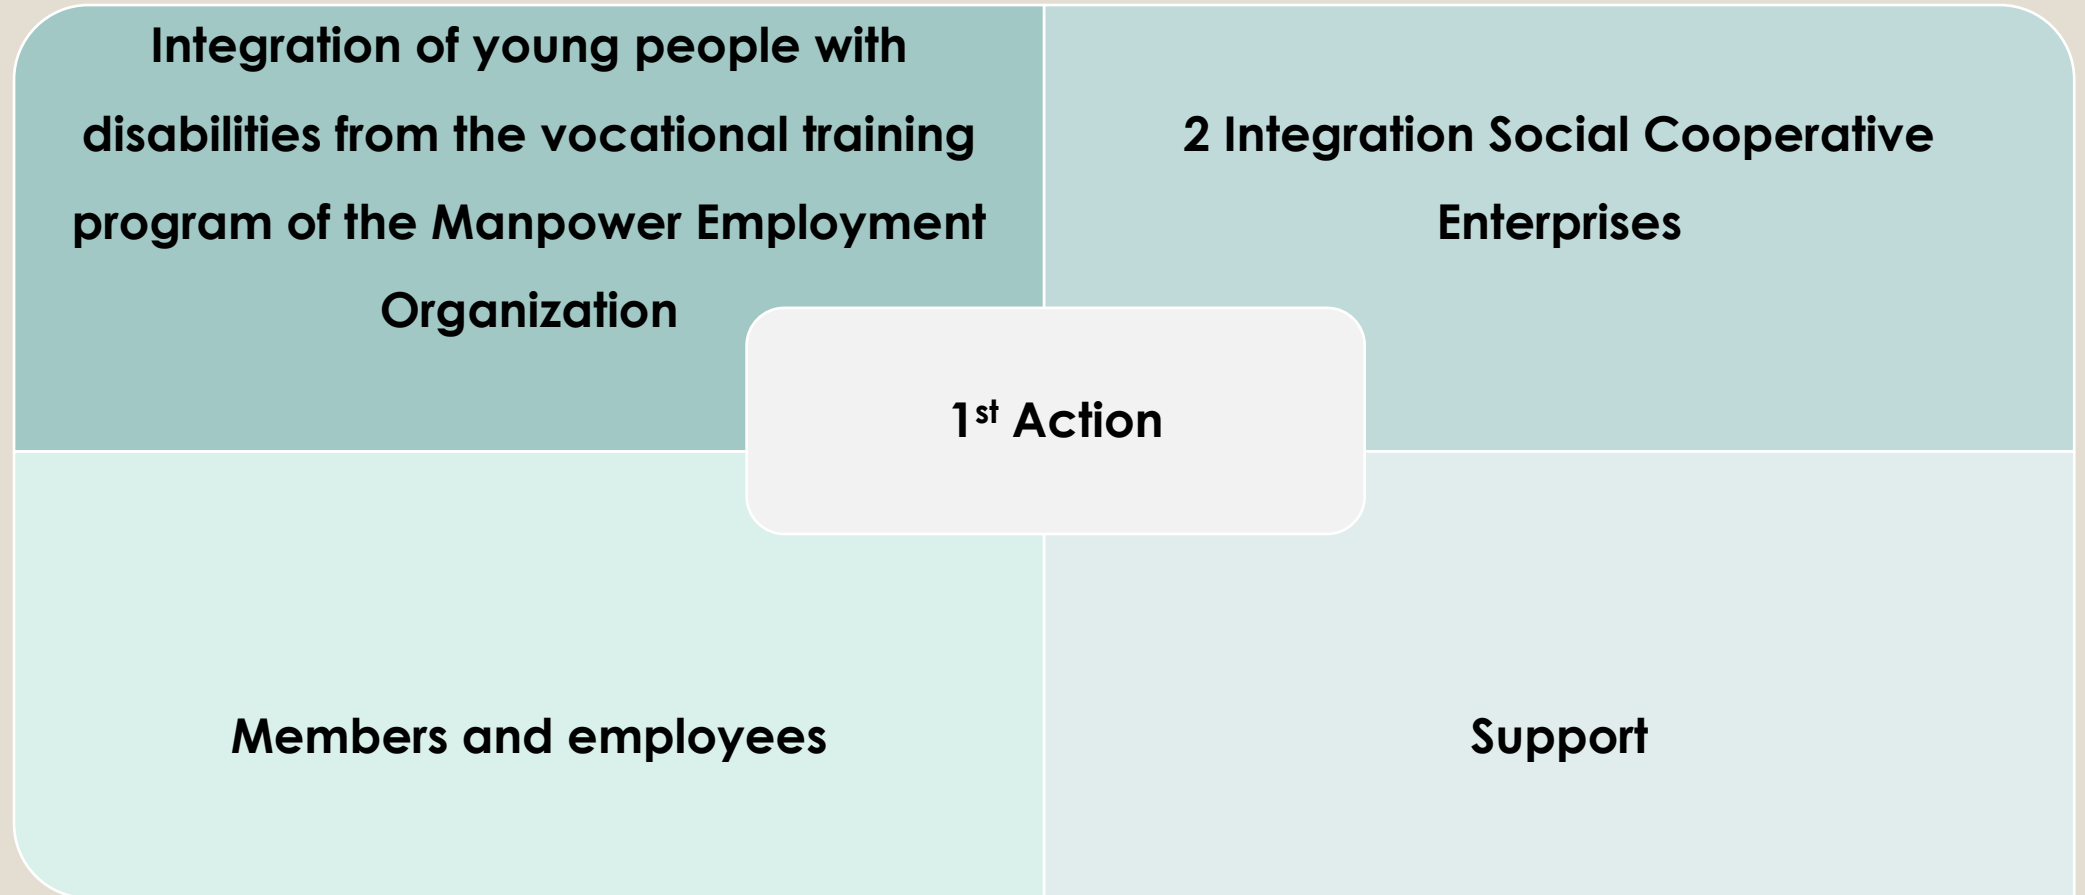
Integration of young people with disabilities from the vocational training program of the Manpower Employment Organization

2 Integration Social Cooperative Enterprises

1$^{st}$ Action

Members and employees

Support